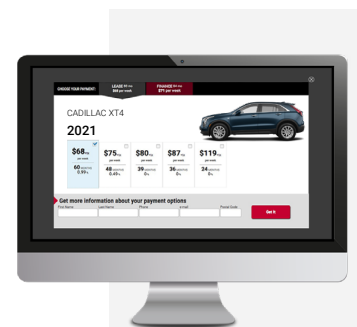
CHOOSE YOUR PAYMENT
LEASE
$68 per week
FINANCE
$71 per week

CADILLAC XT4
2021

$68
per week
60
0.99%

$75
per week
48
0.49%

$80
per week
39
0%

$87
per week
36
0%

$119
per week
24
0%

Get more information about your payment options
First Name
Last Name
Phone
E-mail
Postal Code
Get it